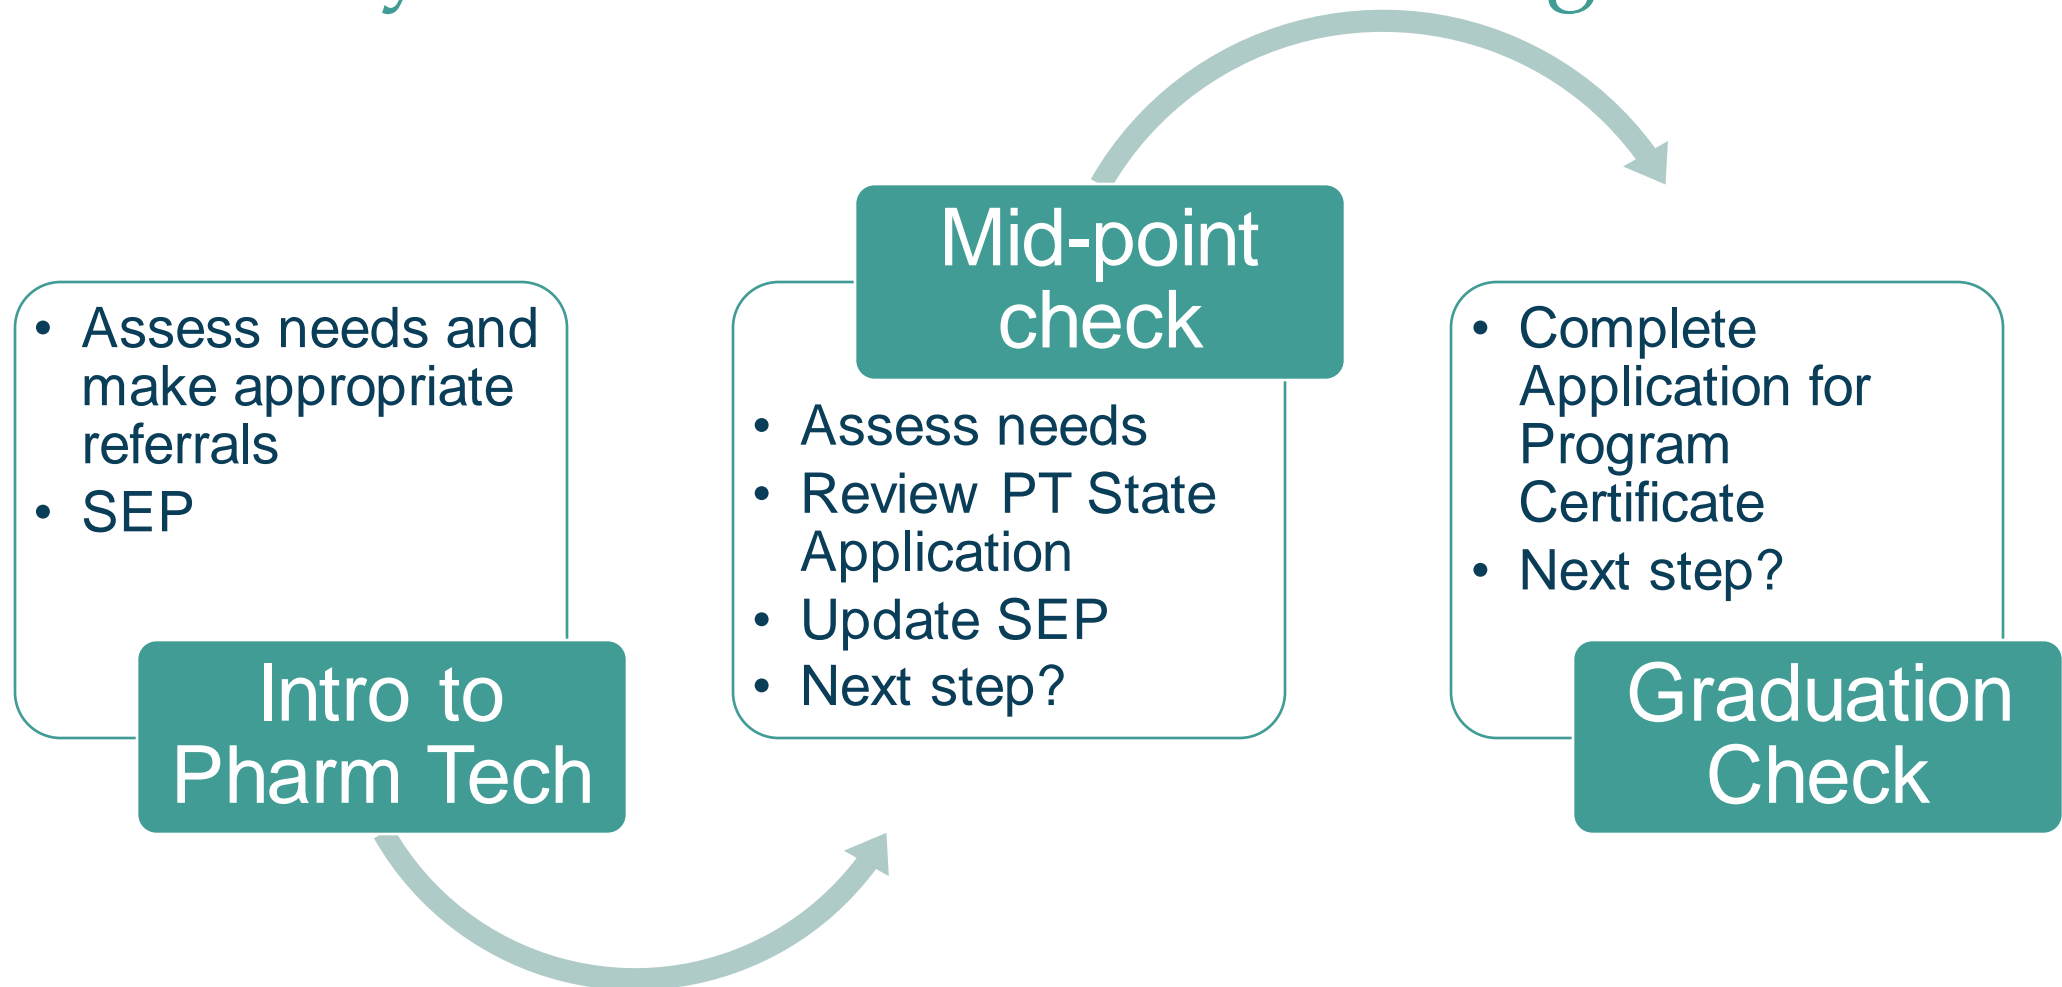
- Assess needs and make appropriate referrals
- SEP

Intro to Pharm Tech

Mid-point check

- Assess needs
- Review PT State Application
- Update SEP
- Next step?

- Complete Application for Program Certificate
- Next step?

Graduation Check